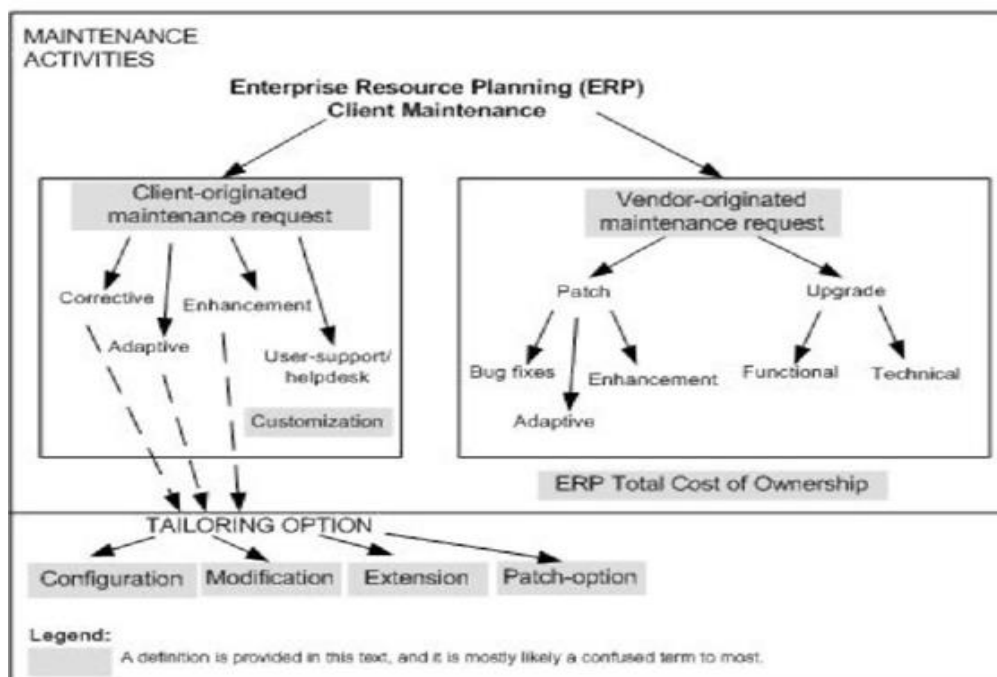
MAINTENANCE ACTIVITIES

Enterprise Resource Planning (ERP) Client Maintenance

Client-originated maintenance request

Corrective

Adaptive

Enhancement

User-support/ helpdesk

Customization

Vendor-originated maintenance request

Patch

Upgrade

Bug fixes

Adaptive

Enhancement

Functional

Technical

ERP Total Cost of Ownership

TAILORING OPTION

Configuration

Modification

Extension

Patch-option

Legend:

A definition is provided in this text, and it is mostly likely a confused term to most.